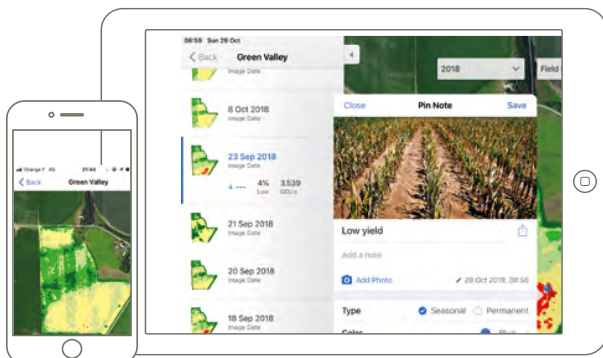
08:59 Sun 28 Oct

Back Green Valley

Image Date

8 Oct 2018
Image Date

23 Sep 2018
Image Date

4% Low
3.539 GDUs

21 Sep 2018
Image Date

20 Sep 2018
Image Date

18 Sep 2018
Image Date

2018

Field

Close Pin Note Save

Low yield

Add a note

Add Photo

28 Oct 2018, 08:56

Type Seasonal Permanent

Color

Orange F 4G 21:44

Back Green Valley